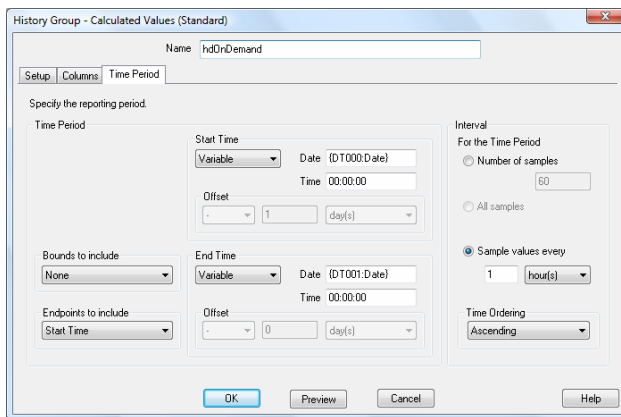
History Group - Calculated Values (Standard)

Name hdOnDemand

Setup | Columns | Time Period

Specify the reporting period.

Time Period

Start Time
Variable
Date {DT000:Date}
Time 00:00:00
Offset
- 1 day(s)

Bounds to include
None

End Time
Variable
Date {DT001:Date}
Time 00:00:00

Endpoints to include
Start Time

Offset
- 0 day(s)

Interval
For the Time Period
Number of samples
60
All samples
Sample values every
1 hour(s)

Time Ordering
Ascending

OK | Preview | Cancel | Help